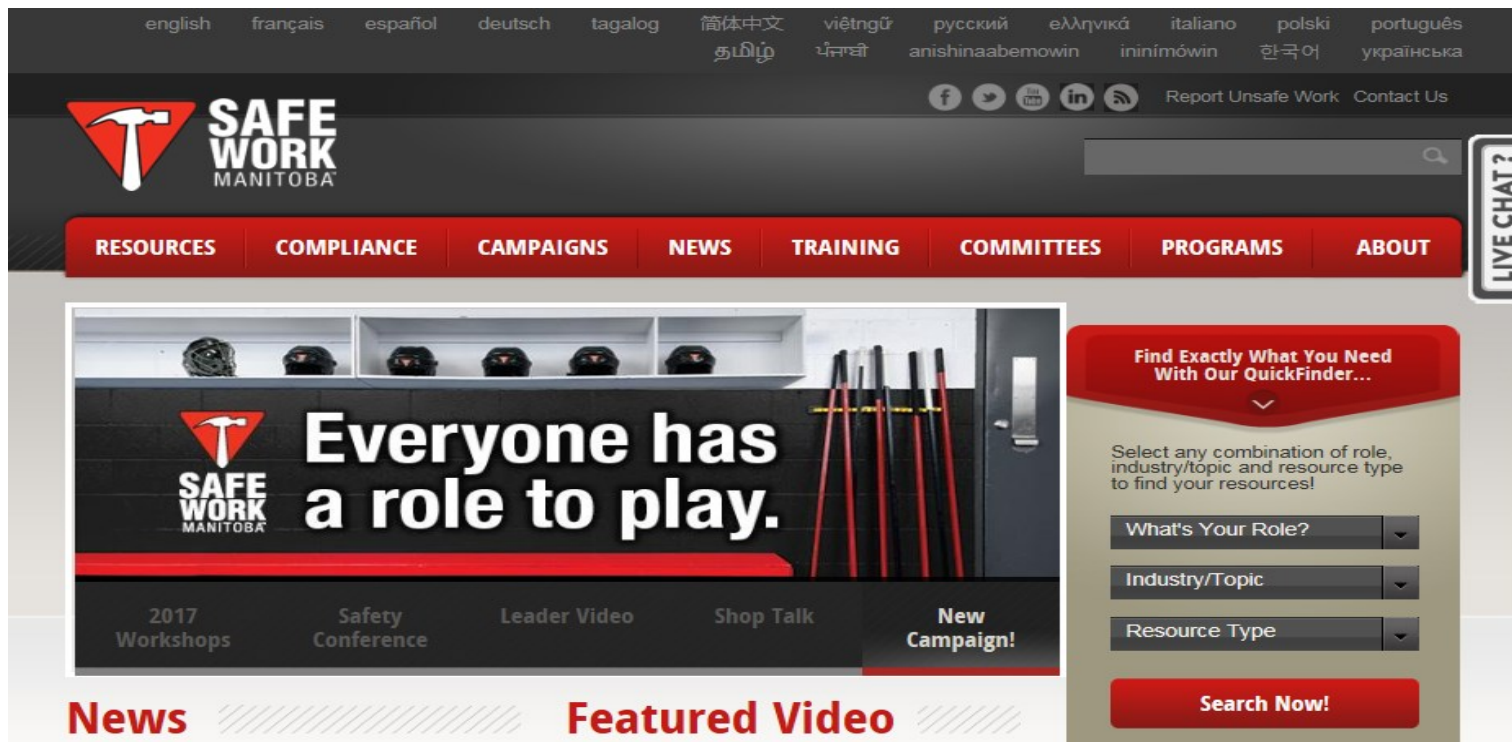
english français español deutsch tagalog 简体中文 viêtngữ русский ελληνικά italiano polski português தமிழ் ਪੰਜਾਬੀ anishinaabemowin ininímówin 한국어 українська

Report Unsafe Work Contact Us

SAFE WORK MANITOBA

LIVE CHAT?

RESOURCES COMPLIANCE CAMPAIGNS NEWS TRAINING COMMITTEES PROGRAMS ABOUT

SAFE WORK MANITOBA

Everyone has a role to play.

2017 Workshops

Safety Conference

Leader Video

Shop Talk

New Campaign!

Find Exactly What You Need With Our QuickFinder...

Select any combination of role, industry/topic and resource type to find your resources!

What's Your Role?

Industry/Topic

Resource Type

Search Now!

News

Featured Video